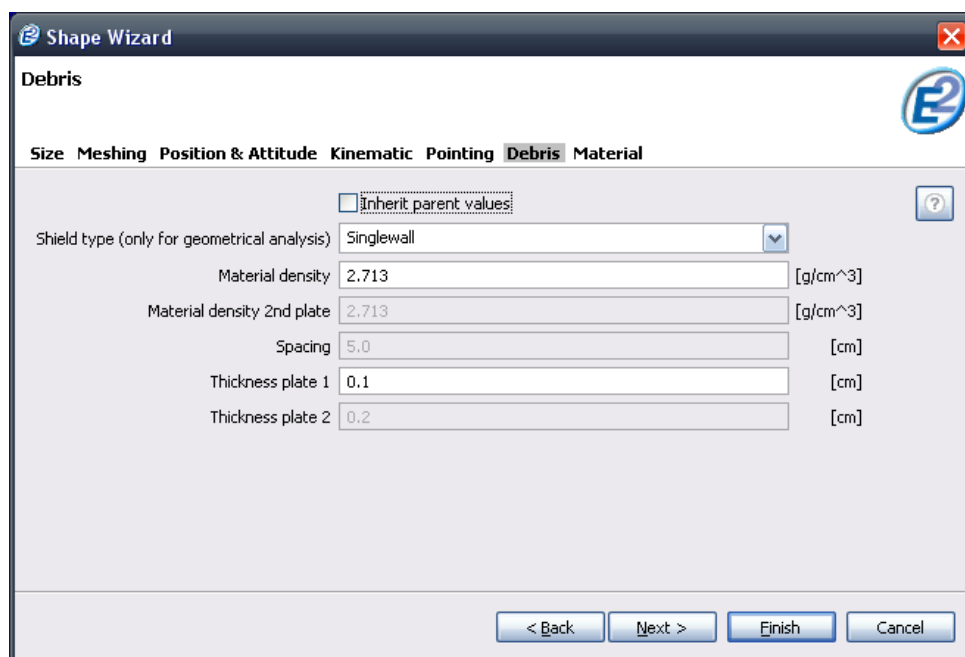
Shape Wizard

Debris

Size Meshing Position & Attitude Kinematic Pointing Debris Material

Inherit parent values

Shield type (only for geometrical analysis) Singlewall

Material density 2.713 [g/cm^3]

Material density 2nd plate 2.713 [g/cm^3]

Spacing 5.0 [cm]

Thickness plate 1 0.1 [cm]

Thickness plate 2 0.2 [cm]

< Back Next > Finish Cancel